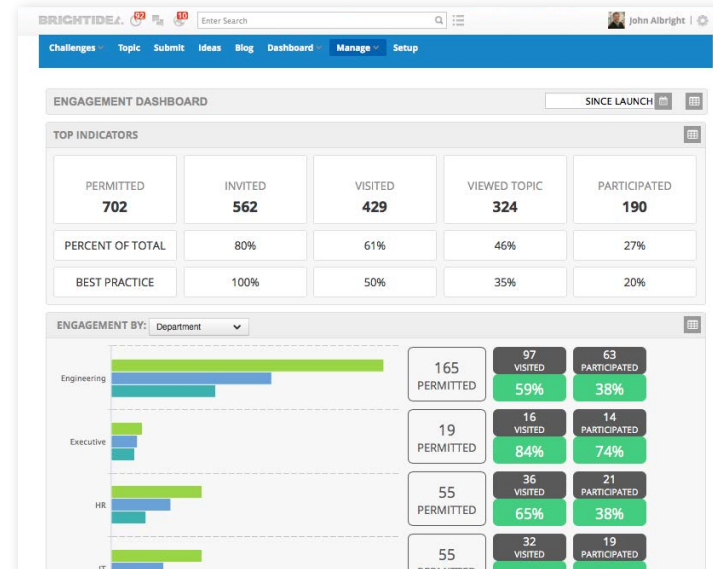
BRIGHTIDEA 62 18 Enter Search John Albright |

Challenges Topic Submit Ideas Blog Dashboard Manage Setup

ENGAGEMENT DASHBOARD SINCE LAUNCH

TOP INDICATORS

| PERMITTED 702 | INVITED 562 | VISITED 429 | VIEWED TOPIC 324 | PARTICIPATED 190 |
|---|---|---|---|---|
| PERCENT OF TOTAL | 80% | 61% | 46% | 27% |
| BEST PRACTICE | 100% | 50% | 35% | 20% |

ENGAGEMENT BY: Department

Engineering
165 PERMITTED
97 VISITED 59%
63 PARTICIPATED 38%

Executive
19 PERMITTED
16 VISITED 84%
14 PARTICIPATED 74%

HR
55 PERMITTED
36 VISITED 65%
21 PARTICIPATED 38%

IT
55 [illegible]
32 VISITED
19 PARTICIPATED